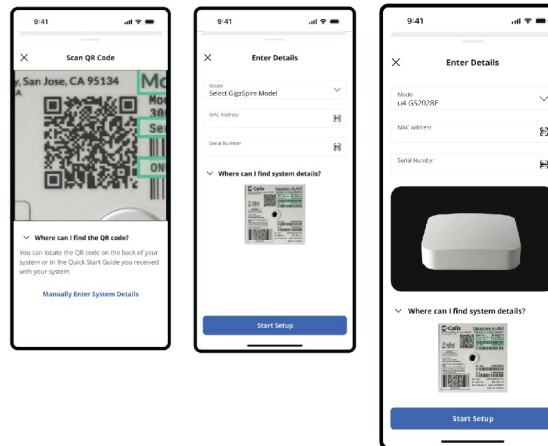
9:41

Scan QR Code

y, San Jose, CA 95134

Where can I find the QR code?

You can locate the QR code on the back of your system or in the Quick Start Guide you received with your system

Manually Enter System Details

9:41

Enter Details

Model
Select GigaSpire Model

MAC Address

Serial Number

Where can I find system details?

Start Setup

9:41

Enter Details

Model
u4 GS2028E

MAC Address

Serial Number

Where can I find system details?

Start Setup